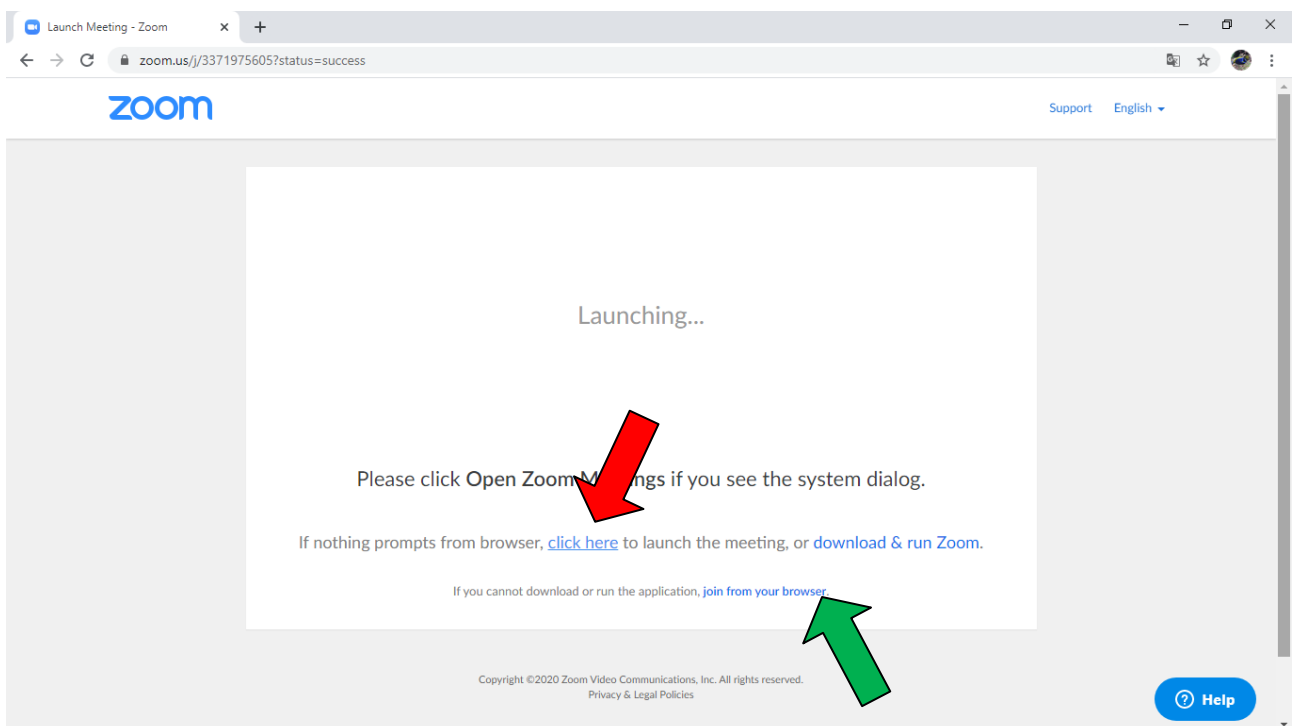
Launch Meeting - Zoom ×

zoom.us/j/3371975605?status=success

zoom

Support English

Launching...

Please click Open Zoom M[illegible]ngs if you see the system dialog.

If nothing prompts from browser, click here to launch the meeting, or download & run Zoom.

If you cannot download or run the application, join from your browser.

Copyright ©2020 Zoom Video Communications, Inc. All rights reserved.
Privacy & Legal Policies

Help